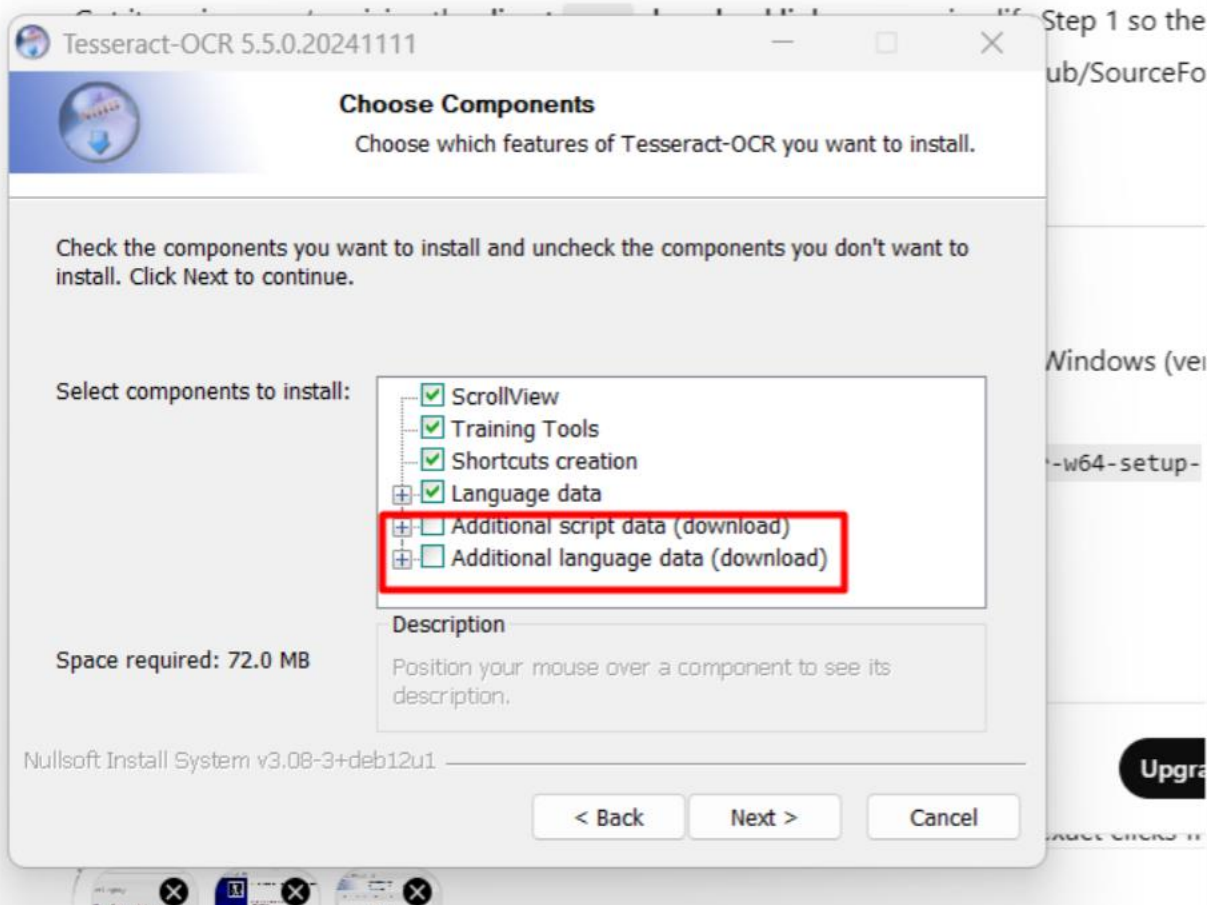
Step 1 so the
ub/SourceFo

Tesseract-OCR 5.5.0.20241111

Choose Components
Choose which features of Tesseract-OCR you want to install.

Check the components you want to install and uncheck the components you don't want to install. Click Next to continue.

Select components to install:

ScrollView
Training Tools
Shortcuts creation
Language data
Additional script data (download)
Additional language data (download)

Description
Position your mouse over a component to see its description.

Space required: 72.0 MB

Nullsoft Install System v3.08-3+deb12u1

< Back
Next >
Cancel

Windows (ve
-w64-setup-
Upgra
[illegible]